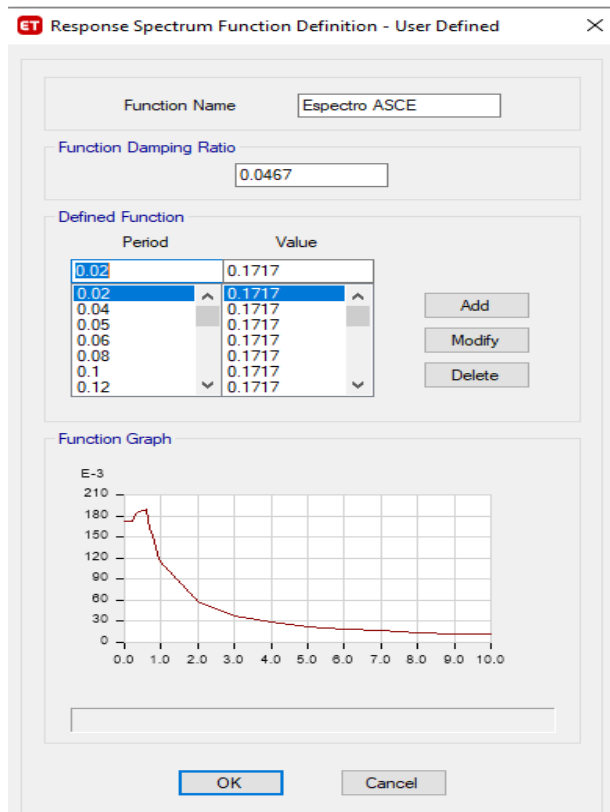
ET Response Spectrum Function Definition - User Defined ×

Function Name Espectro ASCE

Function Damping Ratio
0.0467

Defined Function
Period Value

| Period | Value |
|---|---|
| 0.02 | 0.1717 |
| 0.02 | 0.1717 |
| 0.04 | 0.1717 |
| 0.05 | 0.1717 |
| 0.06 | 0.1717 |
| 0.08 | 0.1717 |
| 0.1 | 0.1717 |
| 0.12 | 0.1717 |

Add
Modify
Delete

Function Graph

E-3
210
180
150
120
90
60
30
0
0.0 1.0 2.0 3.0 4.0 5.0 6.0 7.0 8.0 9.0 10.0

OK Cancel